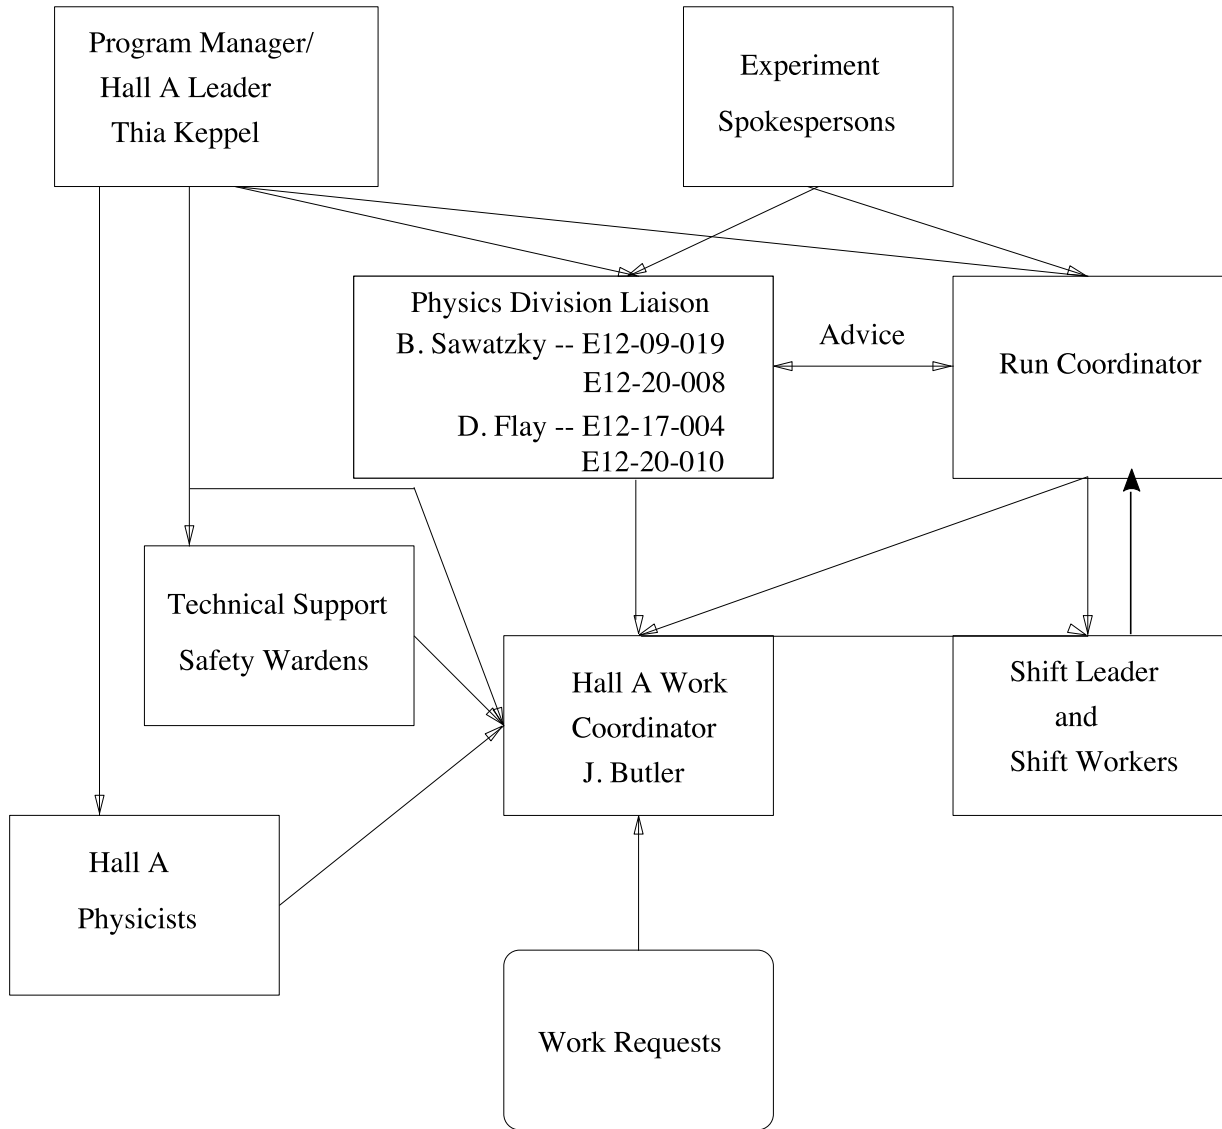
Program Manager/
Hall A Leader
Thia Keppel

Experiment
Spokespersons

Physics Division Liaison
B. Sawatzky -- E12-09-019
E12-20-008
D. Flay -- E12-17-004
E12-20-010

Advice

Run Coordinator

Technical Support
Safety Wardens

Hall A Work
Coordinator
J. Butler

Shift Leader
and
Shift Workers

Hall A
Physicists

Work Requests